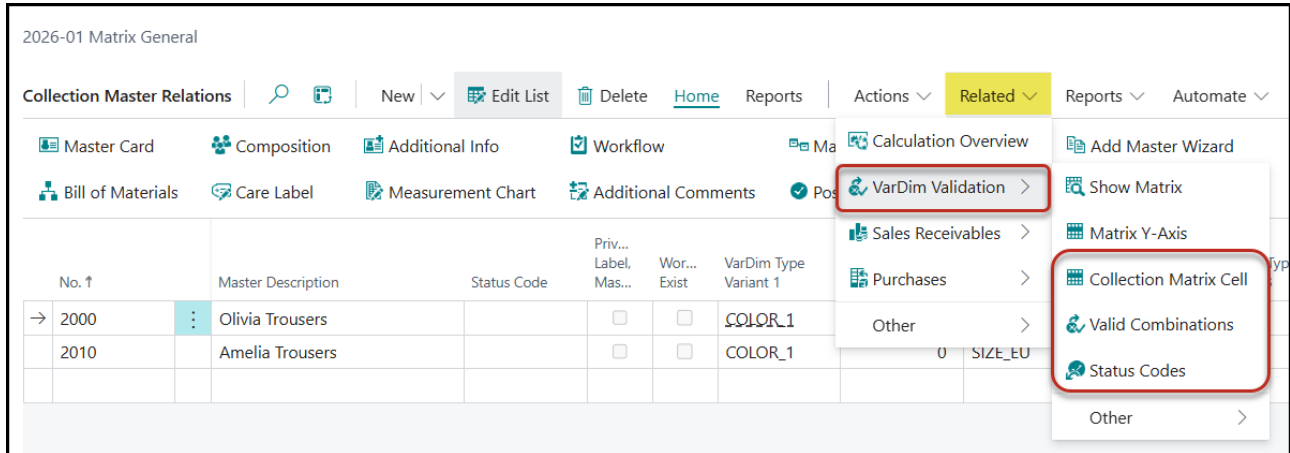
2026-01 Matrix General

Collection Master Relations

New

Edit List

Delete

Home

Reports

Actions

Related

Reports

Automate

Master Card

Composition

Additional Info

Workflow

Ma

Bill of Materials

Care Label

Measurement Chart

Additional Comments

Pos

Calculation Overview

VarDim Validation

Sales Receivables

Purchases

Other

Add Master Wizard

Show Matrix

Matrix Y-Axis

Collection Matrix Cell

Valid Combinations

Status Codes

Other

| No. ↑ | | Master Description | Status Code | Priv... Label, Mas... | Wor... Exist | VarDim Type Variant 1 | | Typ |
|---|---|---|---|---|---|---|---|---|
| → 2000 | ⋮ | Olivia Trousers | | | | COLOR_1 | | |
| 2010 | | Amelia Trousers | | | | COLOR_1 | 0 | SIZE_EU |